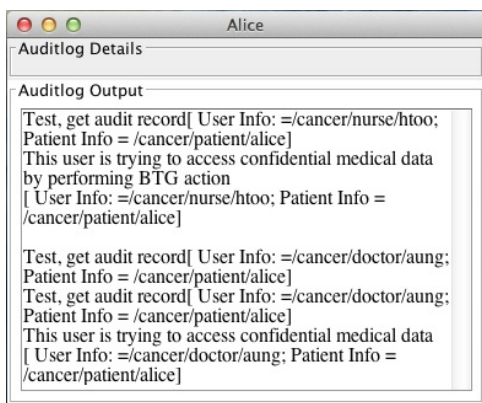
Alice

Auditlog Details

Auditlog Output

Test, get audit record[ User Info: =/cancer/nurse/htoo; Patient Info = /cancer/patient/alice]
This user is trying to access confidential medical data by performing BTG action
[ User Info: =/cancer/nurse/htoo; Patient Info = /cancer/patient/alice]

Test, get audit record[ User Info: =/cancer/doctor/aung; Patient Info = /cancer/patient/alice]
Test, get audit record[ User Info: =/cancer/doctor/aung; Patient Info = /cancer/patient/alice]
This user is trying to access confidential medical data
[ User Info: =/cancer/doctor/aung; Patient Info = /cancer/patient/alice]